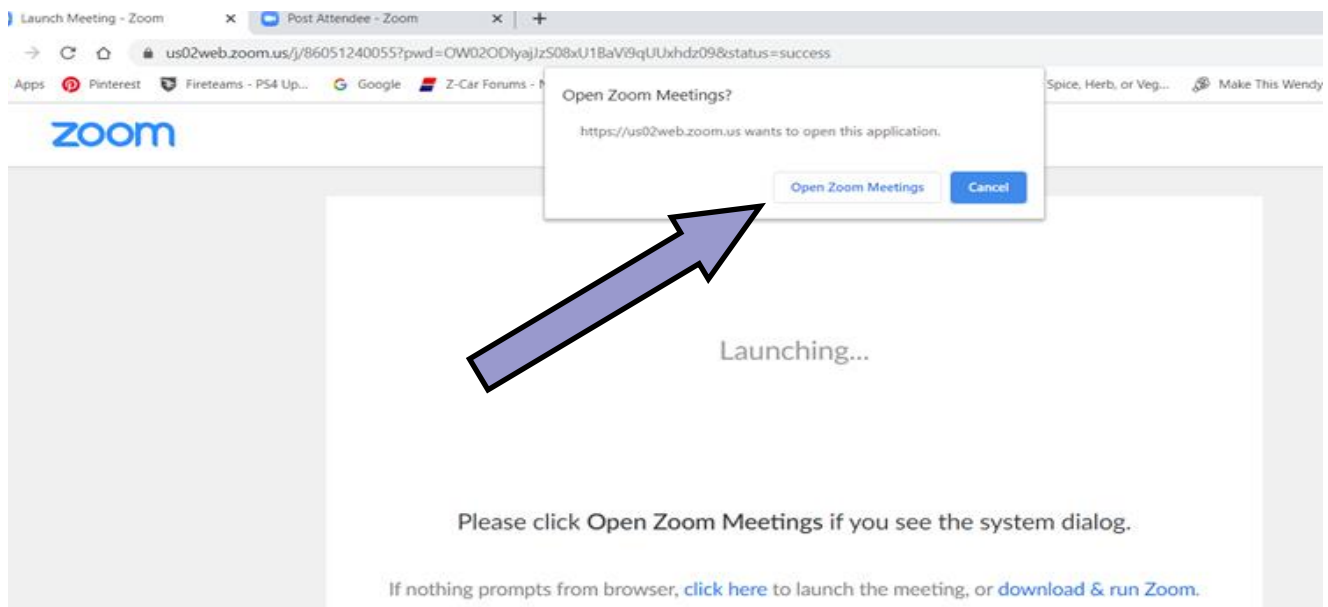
Launch Meeting - Zoom × Post Attendee - Zoom × +

us02web.zoom.us/j/86051240055?pwd=OW02ODlyajJzS08xU1BaVi9qUUxhdz09&status=success

Apps Pinterest Fireteams - PS4 Up... Google Z-Car Forums - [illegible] Spice, Herb, or Veg... Make This Wendy

zoom

Open Zoom Meetings?

https://us02web.zoom.us wants to open this application.

Open Zoom Meetings Cancel

Launching...

Please click Open Zoom Meetings if you see the system dialog.

If nothing prompts from browser, click here to launch the meeting, or download & run Zoom.